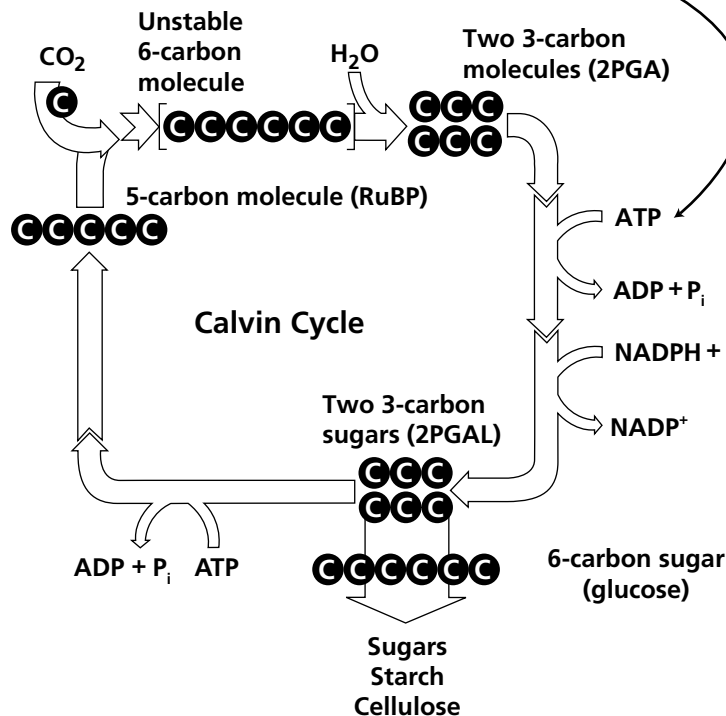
Unstable 6-carbon molecule

$CO_2$

C

CCCCCC

$H_2O$

Two 3-carbon molecules (2PGA)

CCC
CCC

5-carbon molecule (RuBP)

CCCCC

ATP

ADP + $P_i$

Calvin Cycle

NADPH +

$NADP^+$

Two 3-carbon sugars (2PGAL)

CCC
CCC

ADP + $P_i$ ATP

CCCCCC

6-carbon sugar (glucose)

Sugars
Starch
Cellulose